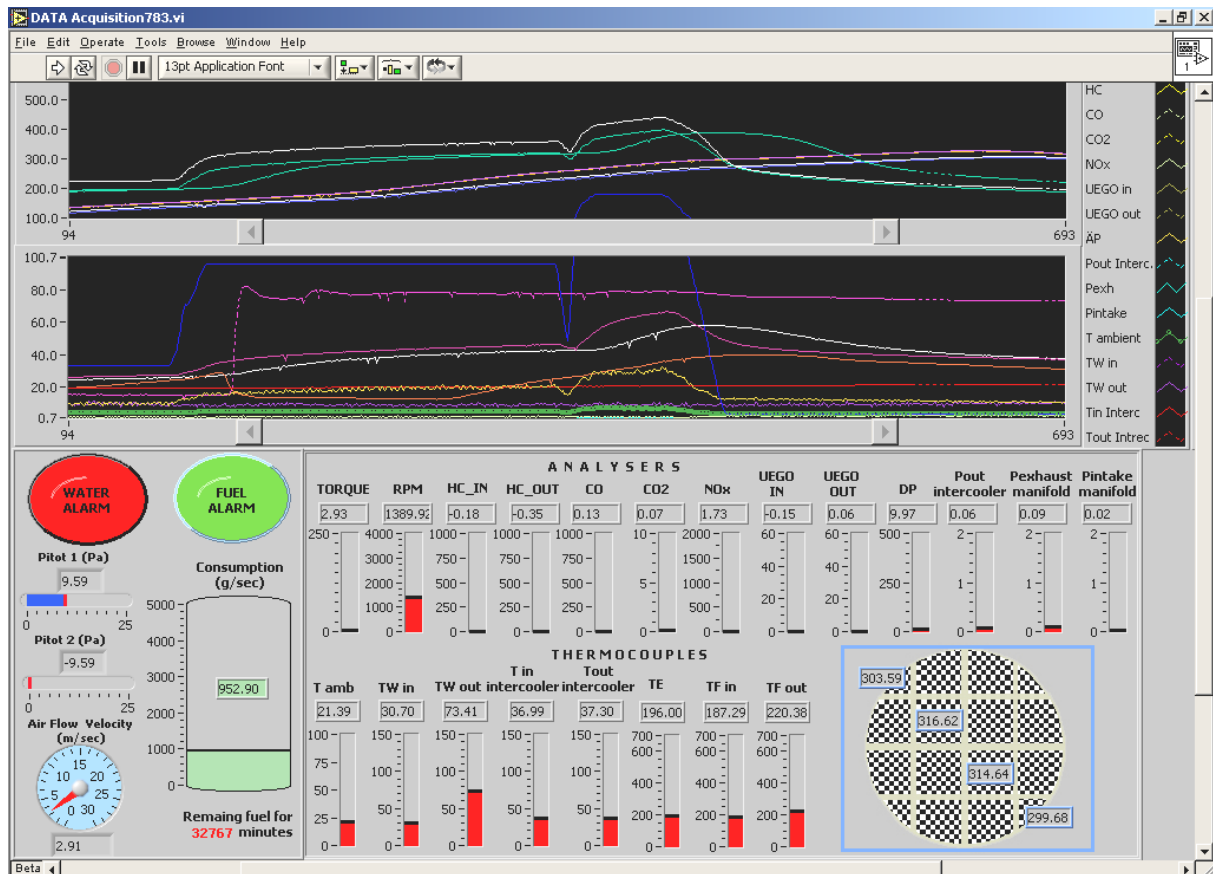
DATA Acquisition783.vi

File Edit Operate Tools Browse Window Help

13pt Application Font

500.0
400.0
300.0
200.0
100.0
94
693

HC
CO
CO2
NOx
UEGO in
UEGO out
ΔP
Pout Interc.
Pexh
Pintake
T ambient
TW in
TW out
Tin Interc
Tout Intrec

100.7
80.0
60.0
40.0
20.0
0.7
94
693

WATER ALARM

FUEL ALARM

Pitot 1 (Pa)
9.59
0
25
Pitot 2 (Pa)
-9.59
0
25
Air Flow Velocity (m/sec)
15
10
20
5
25
0
30
2.91

Consumption (g/sec)
5000
4000
3000
2000
1000
0
952.90

Remaing fuel for
32767 minutes

ANALYSERS

| TORQUE | RPM | HC_IN | HC_OUT | CO | CO2 | NOx | UEGO IN | UEGO OUT | DP | Pout intercooler | Pexhaust manifold | Pintake manifold |
|---|---|---|---|---|---|---|---|---|---|---|---|---|
| 2.93 | 1389.92 | -0.18 | -0.35 | 0.13 | 0.07 | 1.73 | -0.15 | 0.06 | 9.97 | 0.06 | 0.09 | 0.02 |

250 0
4000 3000 2000 1000 0
1000 750 500 250 0
1000 750 500 250 0
1000 750 500 250 0
10 5 0
2000 1500 1000 500 0
60 40 20 0
60 40 20 0
500 250 0
2 1 0
2 1 0
2 1 0

THERMOCOUPLES

| T amb | TW in | TW out | T in intercooler | Tout intercooler | TE | TF in | TF out |
|---|---|---|---|---|---|---|---|
| 21.39 | 30.70 | 73.41 | 36.99 | 37.30 | 196.00 | 187.29 | 220.38 |

100 75 50 25 0
150 100 50 0
100 50 0
150 100 50 0
150 100 50 0
700 600 400 200 0
700 600 400 200 0
700 600 400 200 0

303.59
316.62
314.64
299.68

Beta